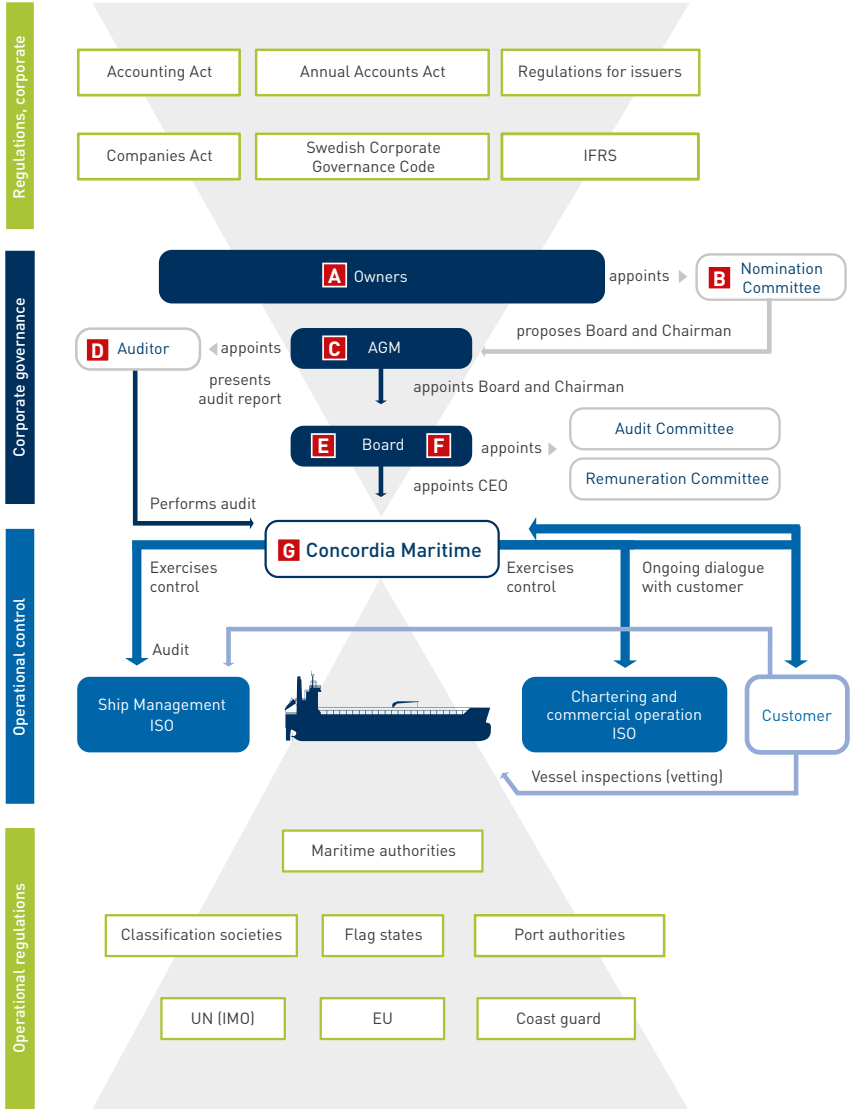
Regulations, corporate

Accounting Act

Annual Accounts Act

Regulations for issuers

Companies Act

Swedish Corporate Governance Code

IFRS

Corporate governance

A Owners

appoints

B Nomination Committee

proposes Board and Chairman

D Auditor

appoints

C AGM

presents audit report

appoints Board and Chairman

E Board F

appoints

Audit Committee

Remuneration Committee

Performs audit

appoints CEO

Operational control

G Concordia Maritime

Exercises control

Exercises control

Ongoing dialogue with customer

Audit

Ship Management ISO

Chartering and commercial operation ISO

Customer

Vessel inspections (vetting)

Operational regulations

Maritime authorities

Classification societies

Flag states

Port authorities

UN (IMO)

EU

Coast guard